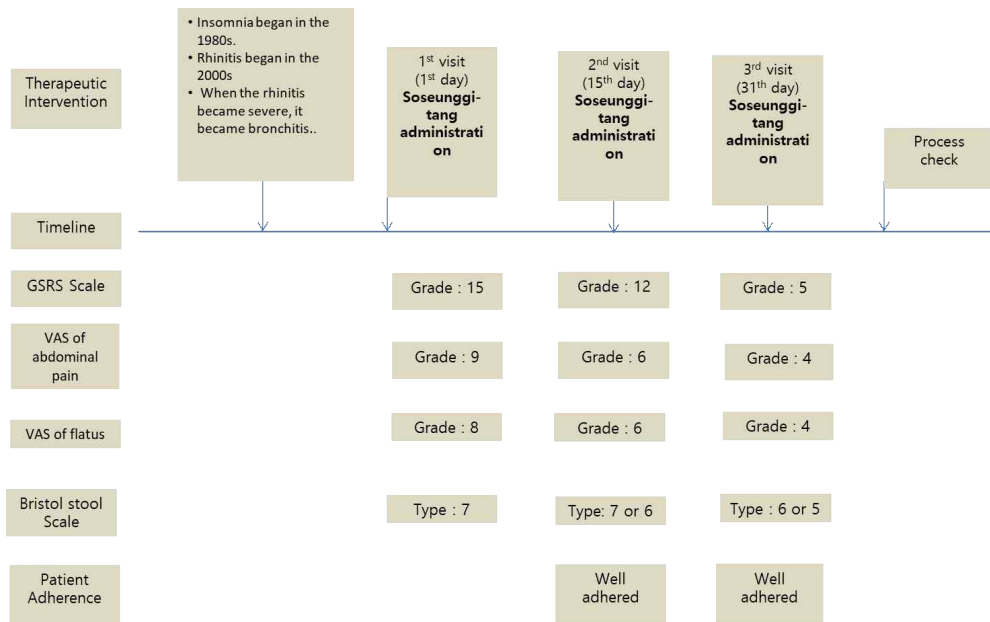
Therapeutic Intervention

• Insomnia began in the 1980s.
• Rhinitis began in the 2000s
• When the rhinitis became severe, it became bronchitis..

$1^{st}$ visit ($1^{st}$ day) **Soseunggi-tang administration**

$2^{nd}$ visit ($15^{th}$ day) **Soseunggi-tang administration**

$3^{rd}$ visit ($31^{th}$ day) **Soseunggi-tang administration**

Process check

Timeline

| GSRS Scale | Grade : 15 | Grade : 12 | Grade : 5 |
|---|---|---|---|
| VAS of abdominal pain | Grade : 9 | Grade : 6 | Grade : 4 |
| VAS of flatus | Grade : 8 | Grade : 6 | Grade : 4 |
| Bristol stool Scale | Type : 7 | Type: 7 or 6 | Type : 6 or 5 |
| Patient Adherence | | Well adhered | Well adhered |